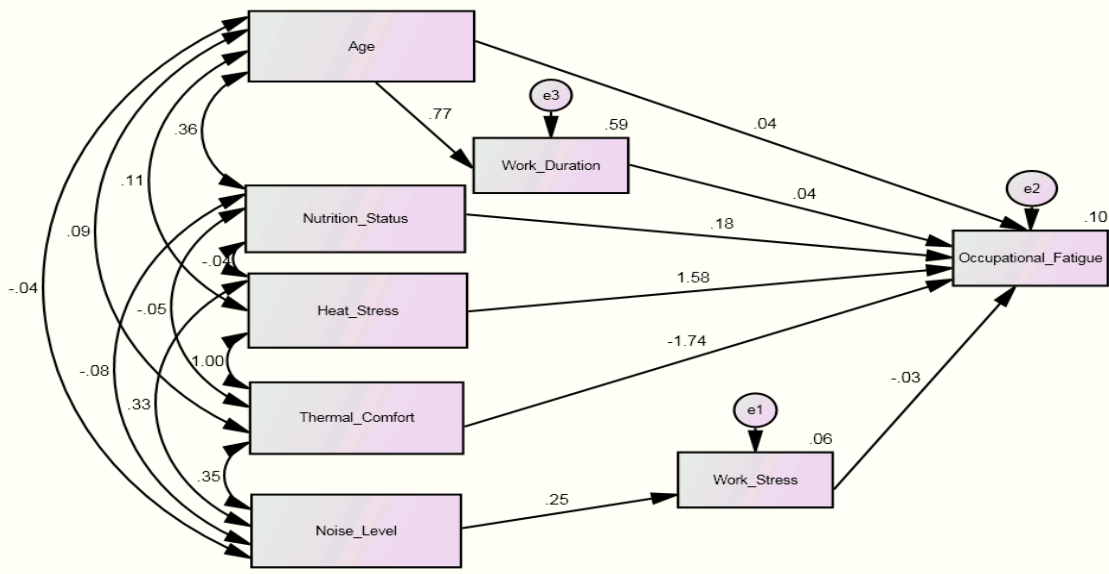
Age

e3

.77

.59

Work_Duration

.04

.36

.11

.09

-.04

Nutrition_Status

-.04

Heat_Stress

-.05

1.00

-.08

.33

Thermal_Comfort

.35

Noise_Level

.04

.18

1.58

-1.74

e2

.10

Occupational_Fatigue

e1

.06

Work_Stress

-.03

.25